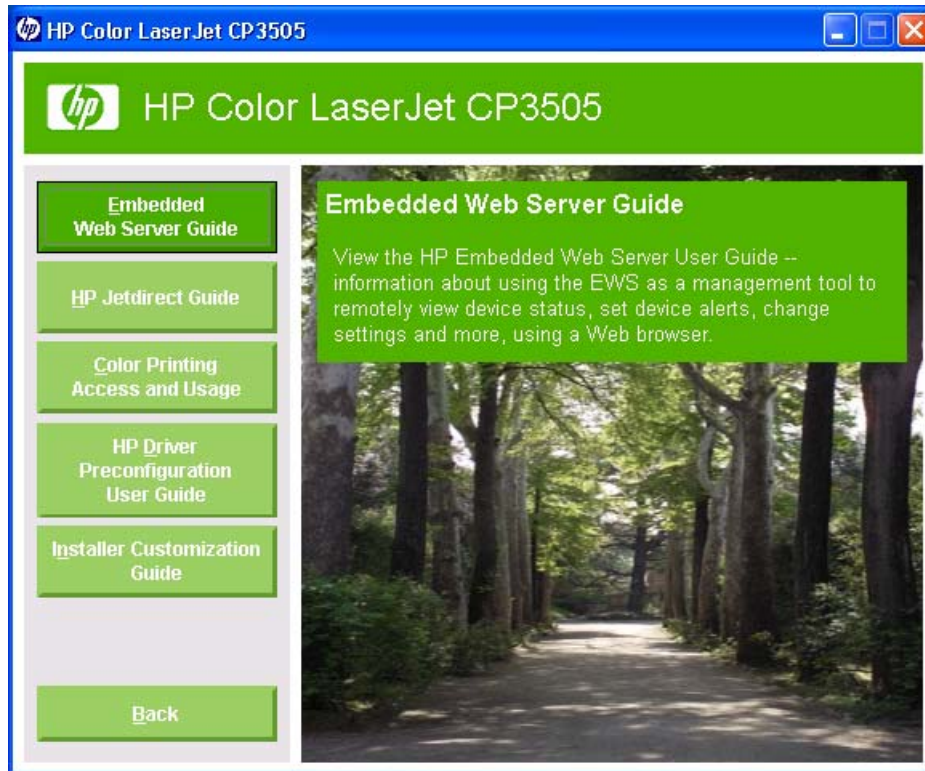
HP Color LaserJet CP3505

hp HP Color LaserJet CP3505

Embedded Web Server Guide

HP Jetdirect Guide

Color Printing Access and Usage

HP Driver Preconfiguration User Guide

Installer Customization Guide

Back

Embedded Web Server Guide

View the HP Embedded Web Server User Guide -- information about using the EWS as a management tool to remotely view device status, set device alerts, change settings and more, using a Web browser.